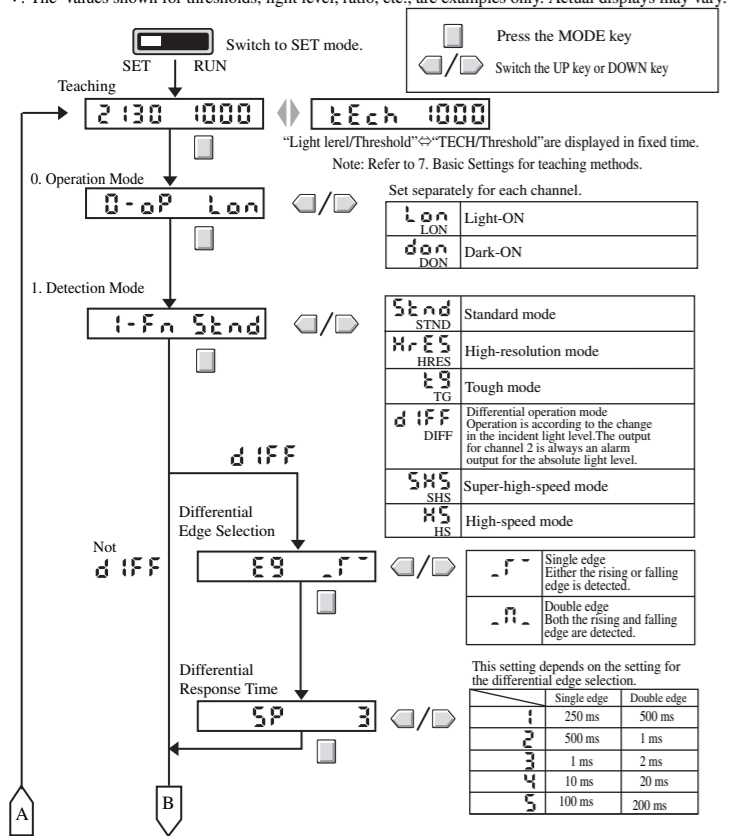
*: The values shown for thresholds, light level, ratio, etc., are examples only. Actual displays may vary.

Switch to SET mode.

SET RUN

Press the MODE key

Switch the UP key or DOWN key

Teaching

2130 1000

tEch 1000

"Light lerel/Threshold"⇔"TECH/Threshold"are displayed in fixed time.

Note: Refer to 7. Basic Settings for teaching methods.

0. Operation Mode

0-oP Lon

Set separately for each channel.

| | |
|---|---|
| Lon LON | Light-ON |
| don DON | Dark-ON |

1. Detection Mode

1-Fn Stnd

| | |
|---|---|
| Stnd STND | Standard mode |
| HrES HRES | High-resolution mode |
| tG TG | Tough mode |
| dIFF DIFF | Differential operation mode Operation is according to the change in the incident light level.The output for channel 2 is always an alarm output for the absolute light level. |
| SHS SHS | Super-high-speed mode |
| HS HS | High-speed mode |

dIFF

Differential Edge Selection

Not dIFF

Eg

| | |
|---|---|
| | Single edge Either the rising or falling edge is detected. |
| | Double edge Both the rising and falling edge are detected. |

Differential Response Time

SP 3

This setting depends on the setting for the differential edge selection.

| | Single edge | Double edge |
|---|---|---|
| 1 | 250 ms | 500 ms |
| 2 | 500 ms | 1 ms |
| 3 | 1 ms | 2 ms |
| 4 | 10 ms | 20 ms |
| 5 | 100 ms | 200 ms |

A

B